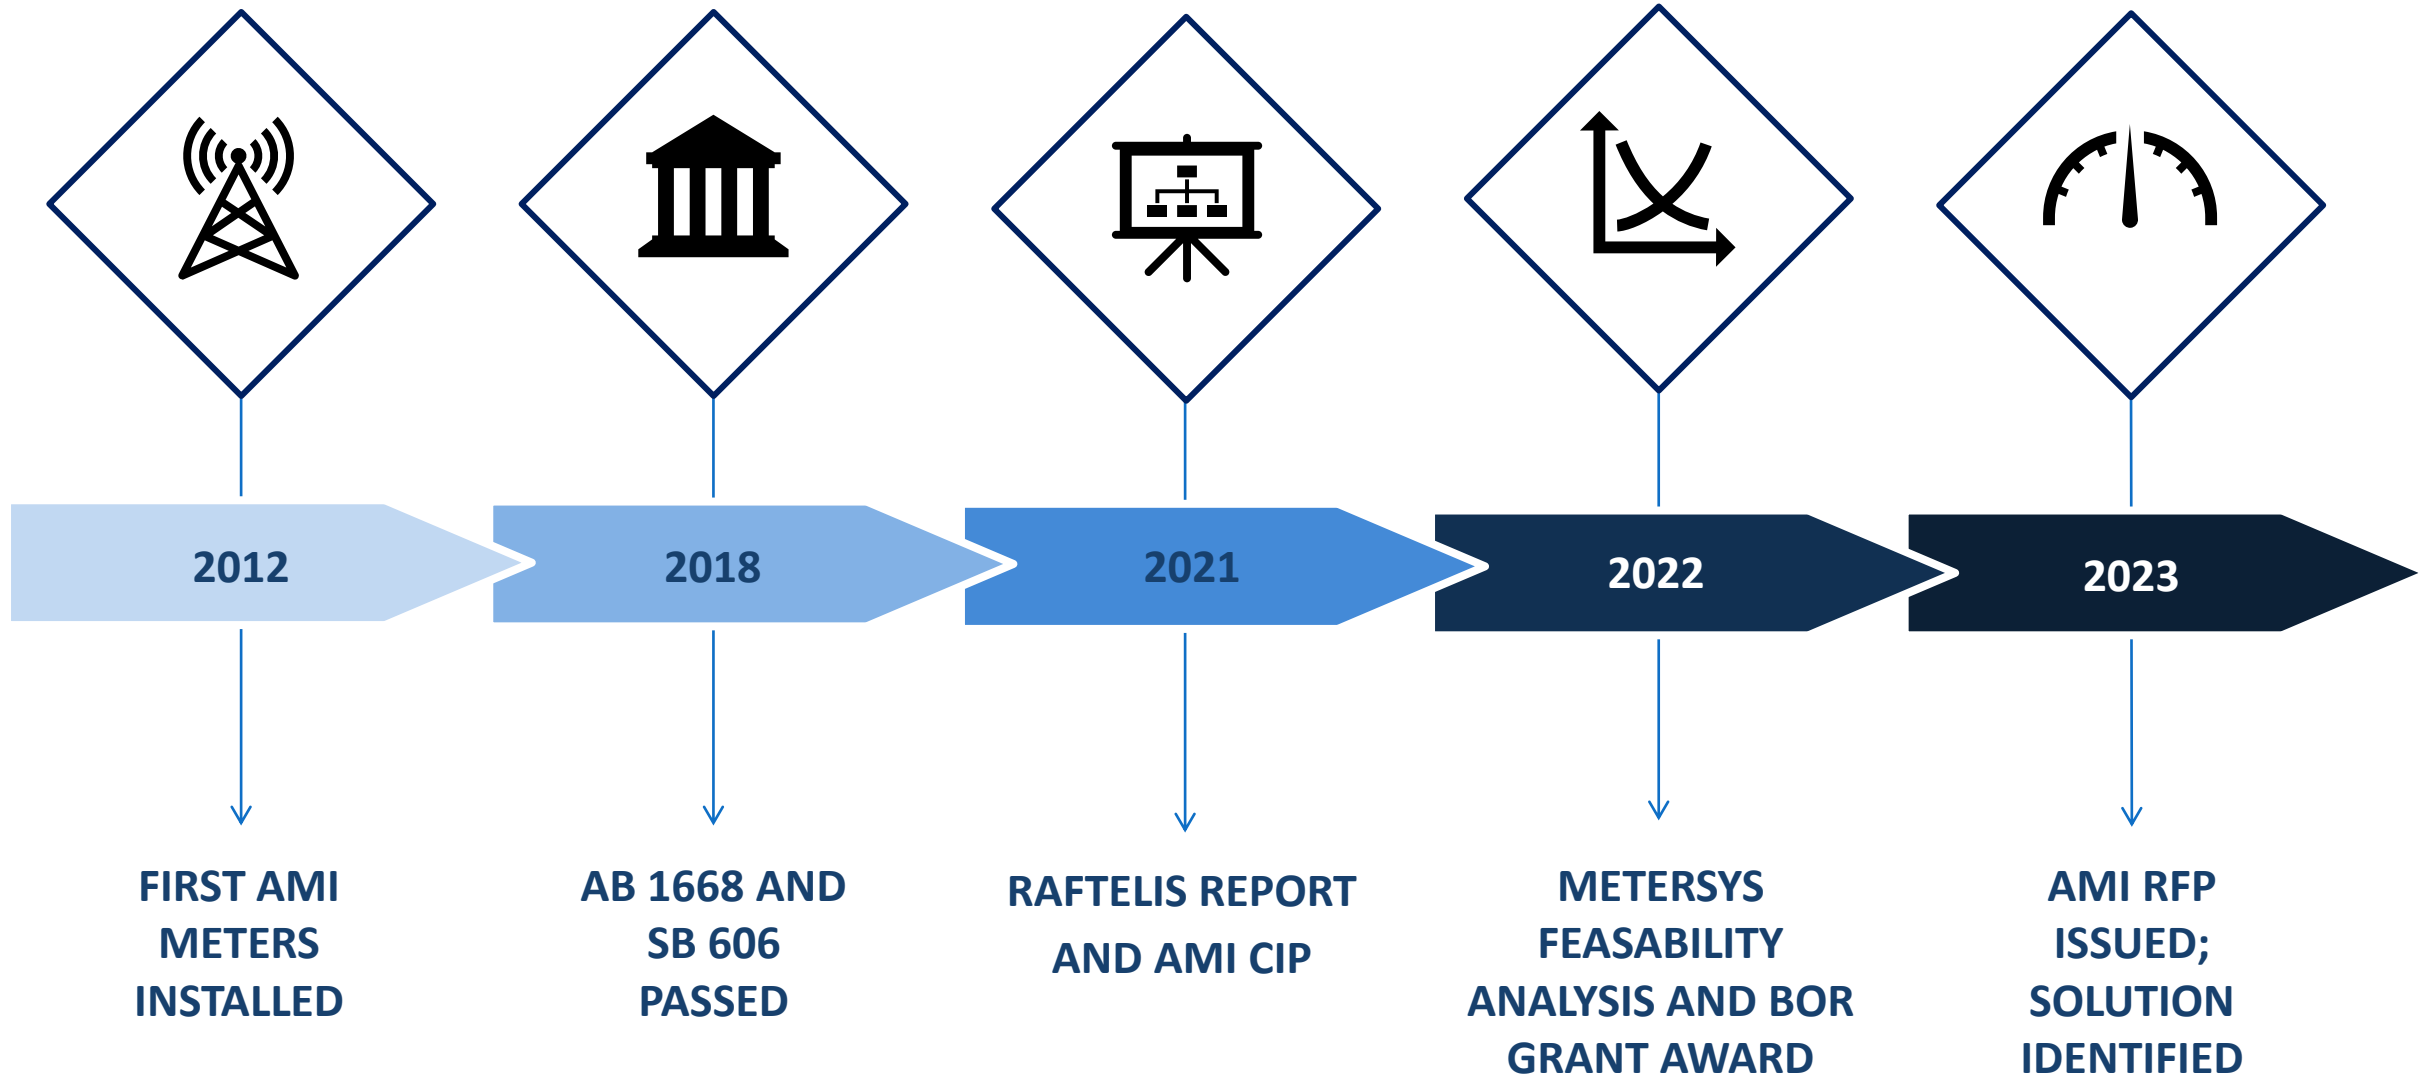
2012

FIRST AMI METERS INSTALLED

2018

AB 1668 AND SB 606 PASSED

2021

RAFTELIS REPORT AND AMI CIP

2022

METERSYS FEASABILITY ANALYSIS AND BOR GRANT AWARD

2023

AMI RFP ISSUED; SOLUTION IDENTIFIED